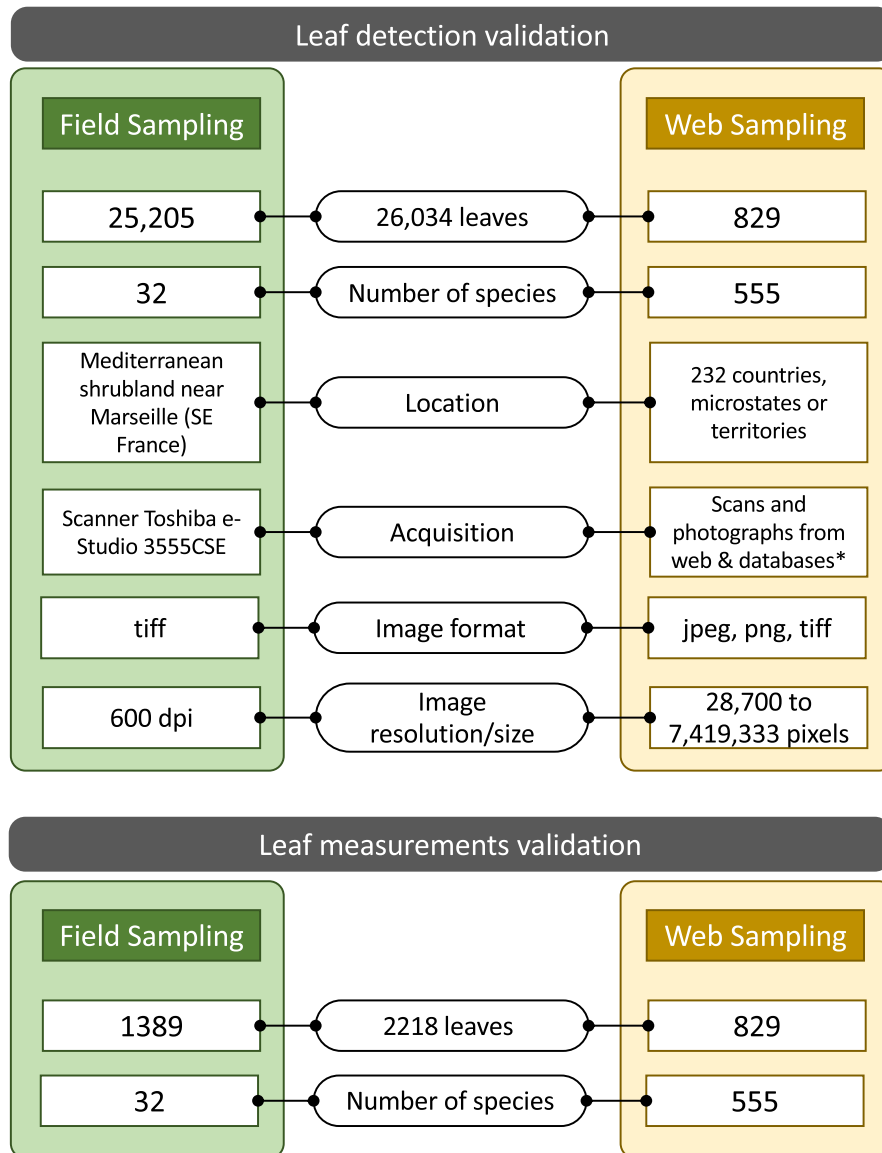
Leaf detection validation

Field Sampling

Web Sampling

25,205

26,034 leaves

829

32

Number of species

555

Mediterranean shrubland near Marseille (SE France)

Location

232 countries, microstates or territories

Scanner Toshiba e-Studio 3555CSE

Acquisition

Scans and photographs from web & databases*

tiff

Image format

jpeg, png, tiff

600 dpi

Image resolution/size

28,700 to 7,419,333 pixels

Leaf measurements validation

Field Sampling

Web Sampling

1389

2218 leaves

829

32

Number of species

555